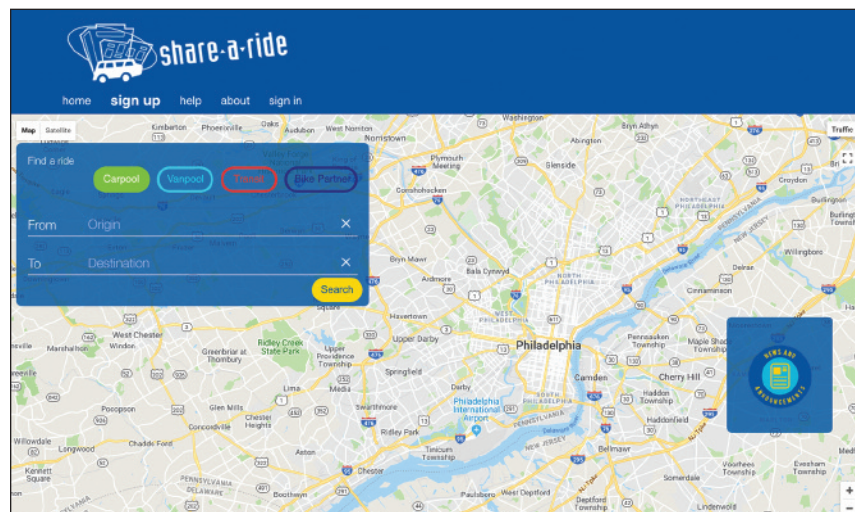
share-a-ride

home sign up help about sign in

Map Satellite

Traffic

Find a ride

Carpool Vanpool Transit Bike Partner

From Origin ×

To Destination ×

Search

Kimberton Phoenixville Oaks Audubon West Norriton Norristown Washington Bryn Athyn Plymouth Meeting Glenside Abington Conshohocken Bryn Mawr Ardmore Bala Cynwyd North Philadelphia Northeast Philadelphia Croydon Burlington Willingboro Delran Cinnaminson Haverford Upper Darby West Philadelphia Philadelphia Camden Pennsauken Township Maple Shade Township Cherry Hill West Chester Marshallton Windon Greenbriar at Thornbury Ridley Creek State Park Upper Providence Township Springfield Media Lima Darby Philadelphia International Airport South Philadelphia Haddon Township Haddonfield Poopson Glen Mills Concordville Chester Heights Swarthmore Ridley Park Tinicum Township Chadds Ford Willowdale Longwood Kennett Square Chester Paulsboro West Deptford Bellmawr Deptford Township Somerdale Voorhees Township Evesham Township Boothwyn Pennsylvania Delaware New Jersey

News and Announcements